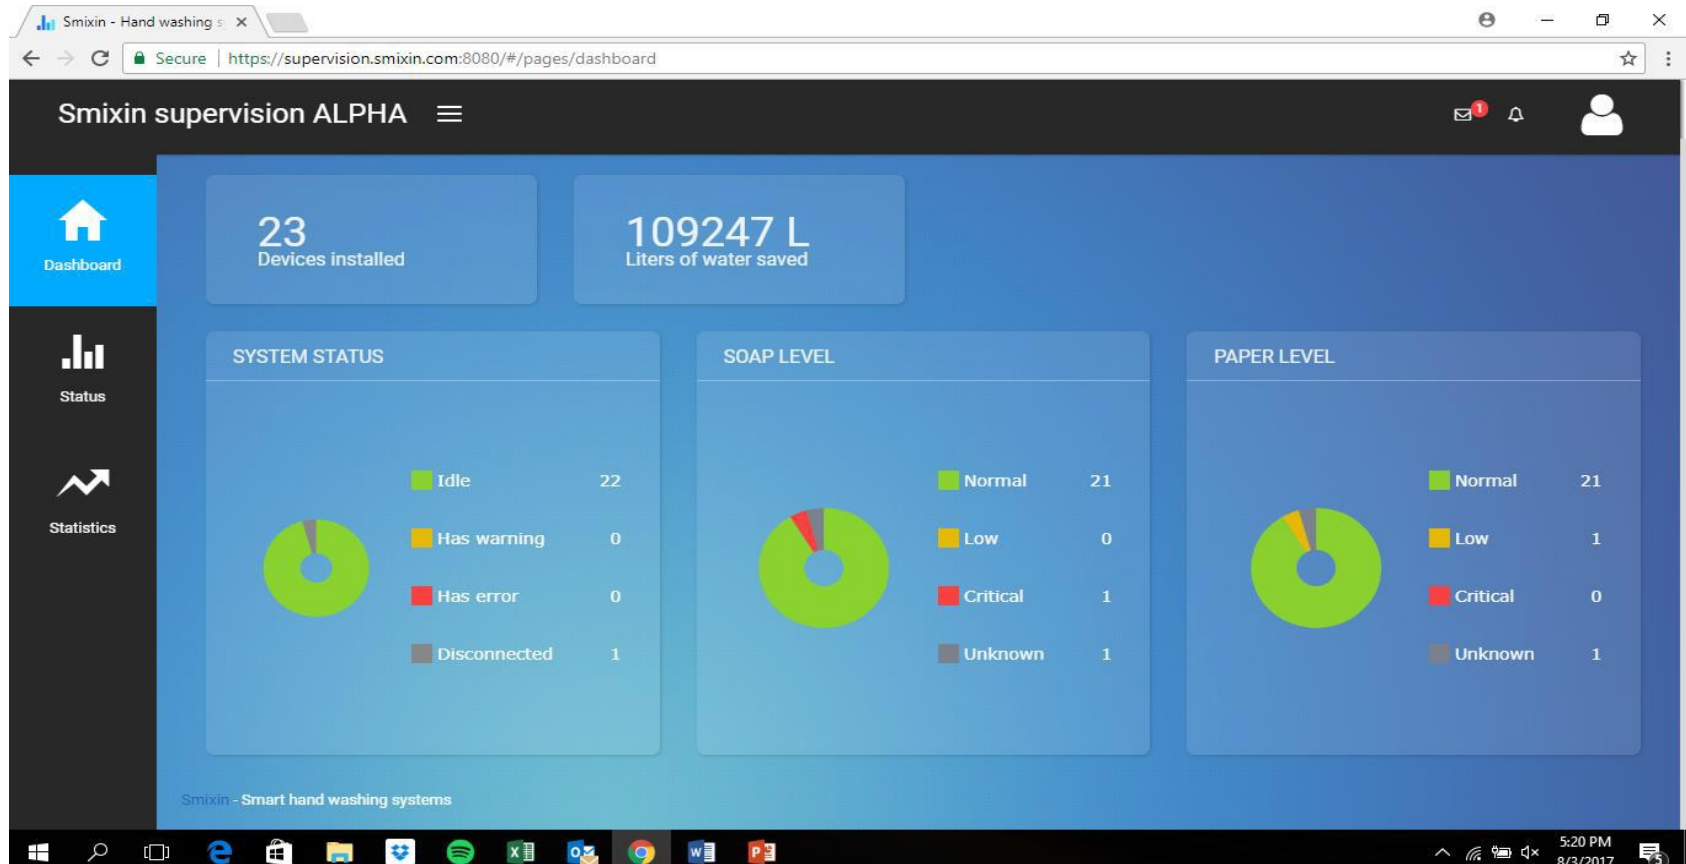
Smixin - Hand washing s ×

Secure | https://supervision.smixin.com:8080/#/pages/dashboard

Smixin supervision ALPHA

1

Dashboard

Status

Statistics

23
Devices installed

109247 L
Liters of water saved

SYSTEM STATUS

| | |
|---|---|
| Idle | 22 |
| Has warning | 0 |
| Has error | 0 |
| Disconnected | 1 |

SOAP LEVEL

| | |
|---|---|
| Normal | 21 |
| Low | 0 |
| Critical | 1 |
| Unknown | 1 |

PAPER LEVEL

| | |
|---|---|
| Normal | 21 |
| Low | 1 |
| Critical | 0 |
| Unknown | 1 |

Smixin - Smart hand washing systems

5:20 PM
8/3/2017